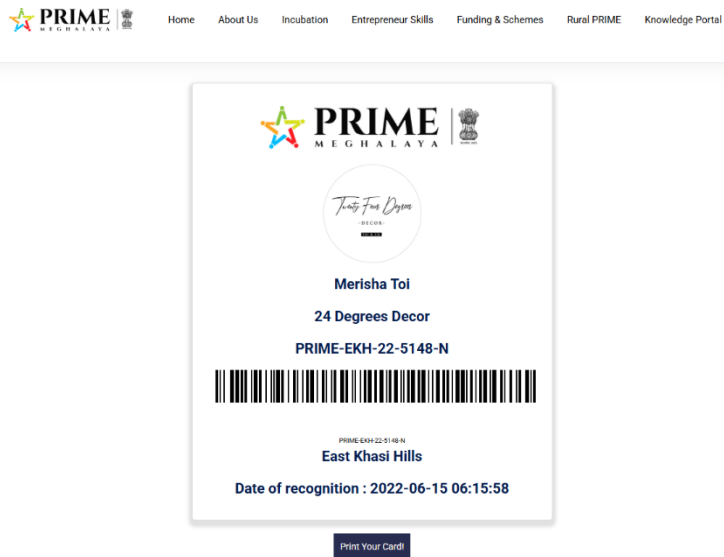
PRIME
MEGHALAYA

Home About Us Incubation Entrepreneur Skills Funding & Schemes Rural PRIME Knowledge Portal

PRIME
MEGHALAYA

Twenty Four Degrees
DECOR

Merisha Toi

24 Degrees Decor

PRIME-EKH-22-5148-N

PRIME-EKH-22-5148-N

East Khasi Hills

Date of recognition : 2022-06-15 06:15:58

Print Your Card!